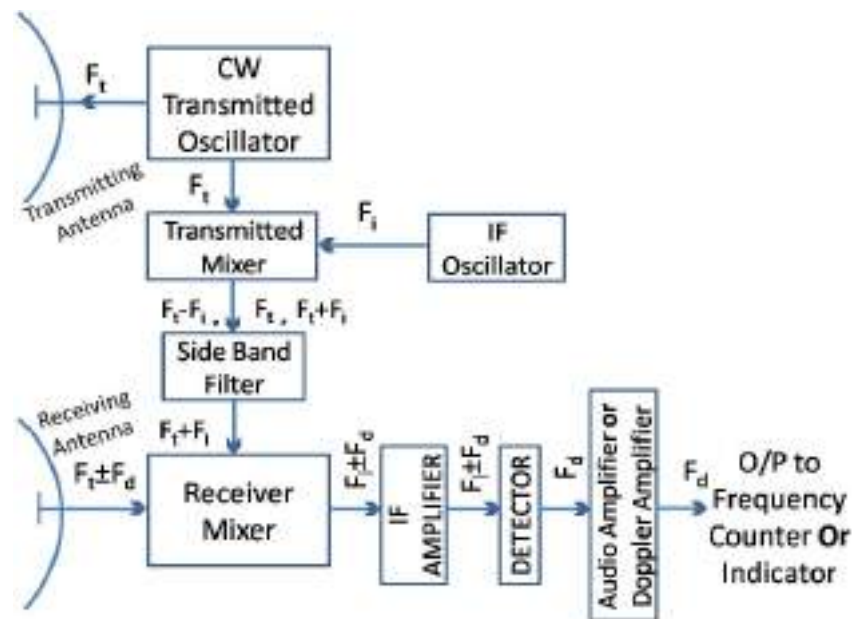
$F_t$

CW Transmitted Oscillator

Transmitting Antenna

$F_t$

Transmitted Mixer

$F_i$

IF Oscillator

$F_t-F_i$ , $F_t$ , $F_t+F_i$

Side Band Filter

Receiving Antenna

$F_t+F_i$

$F_t \pm F_d$

Receiver Mixer

$F_i \pm F_d$

IF AMPLIFIER

$F_i \pm F_d$

DETECTOR

$F_d$

Audio Amplifier or Doppler Amplifier

$F_d$

O/P to Frequency Counter Or Indicator